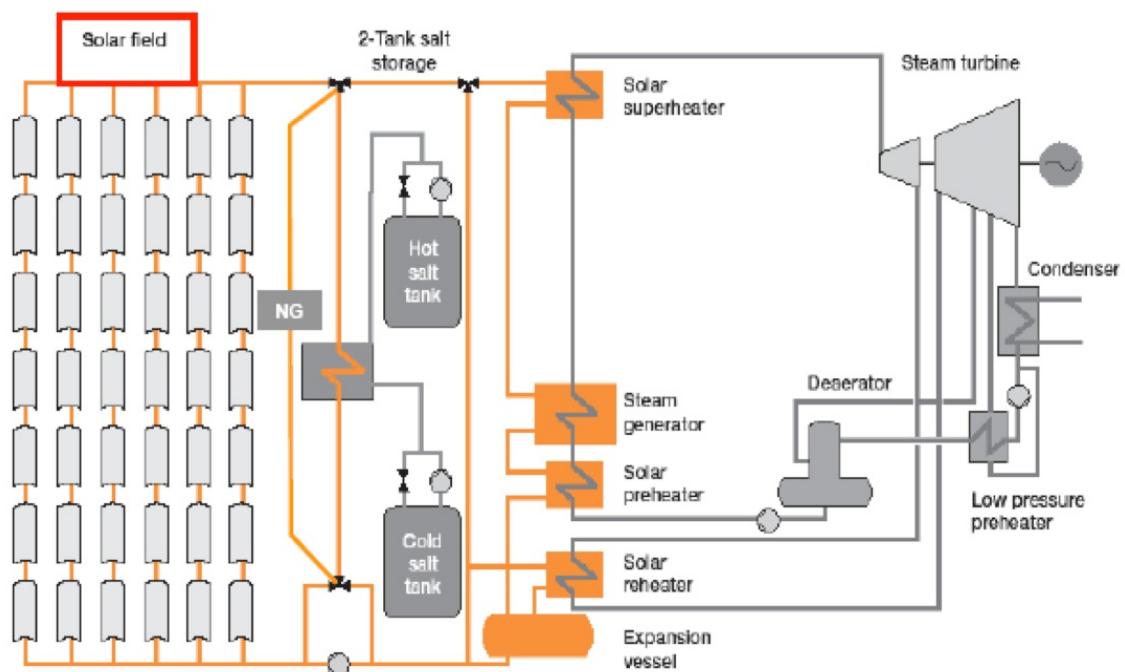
Solar field

2-Tank salt storage

Hot salt tank

NG

Cold salt tank

Solar superheater

Steam generator

Solar preheater

Solar reheater

Expansion vessel

Steam turbine

Condenser

Deaerator

Low pressure preheater